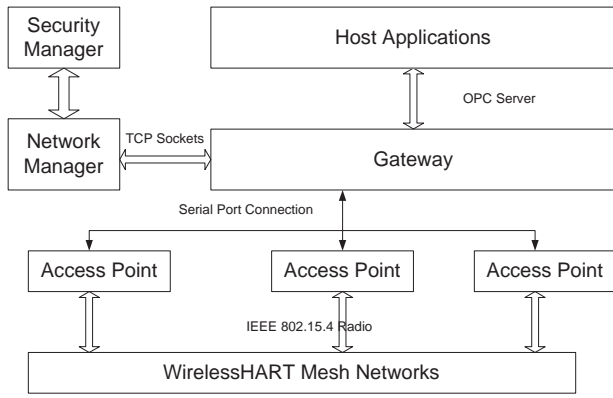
Security Manager

Host Applications

OPC Server

Network Manager

TCP Sockets

Gateway

Serial Port Connection

Access Point

Access Point

Access Point

IEEE 802.15.4 Radio

WirelessHART Mesh Networks